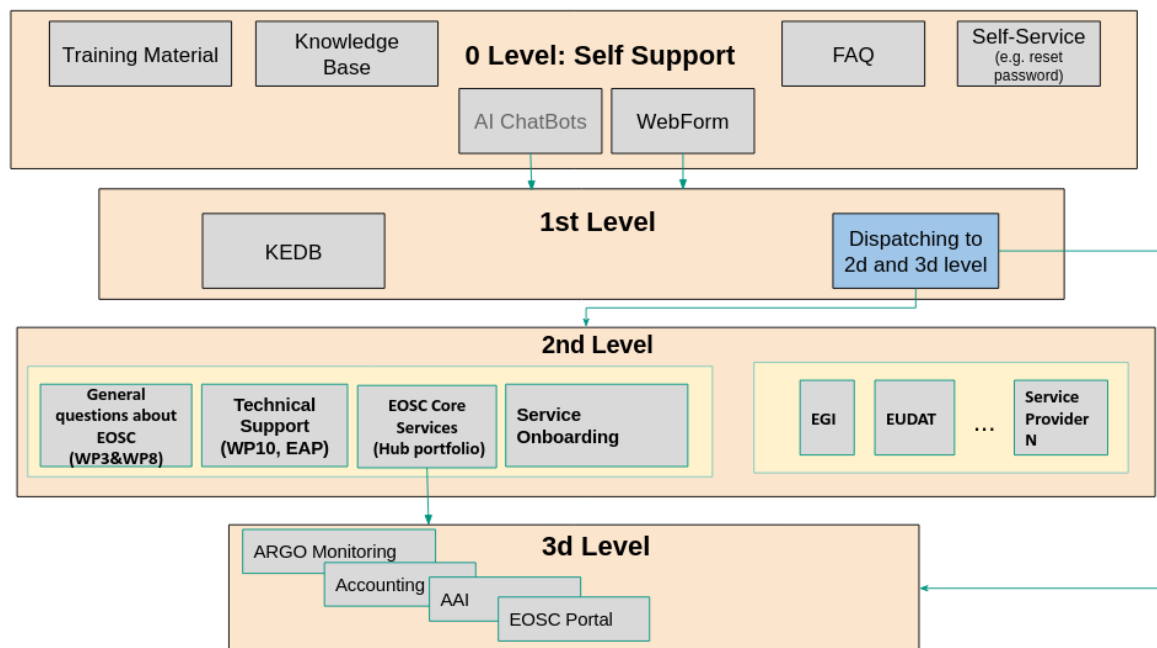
Training Material

Knowledge Base

0 Level: Self Support

FAQ

Self-Service (e.g. reset password)

AI ChatBots

WebForm

1st Level

KEDB

Dispatching to 2d and 3d level

2nd Level

General questions about EOSC (WP3&WP8)

Technical Support (WP10, EAP)

EOSC Core Services (Hub portfolio)

Service Onboarding

EGI

EUDAT

...

Service Provider N

3d Level

ARGO Monitoring

Accounting

AAI

EOSC Portal